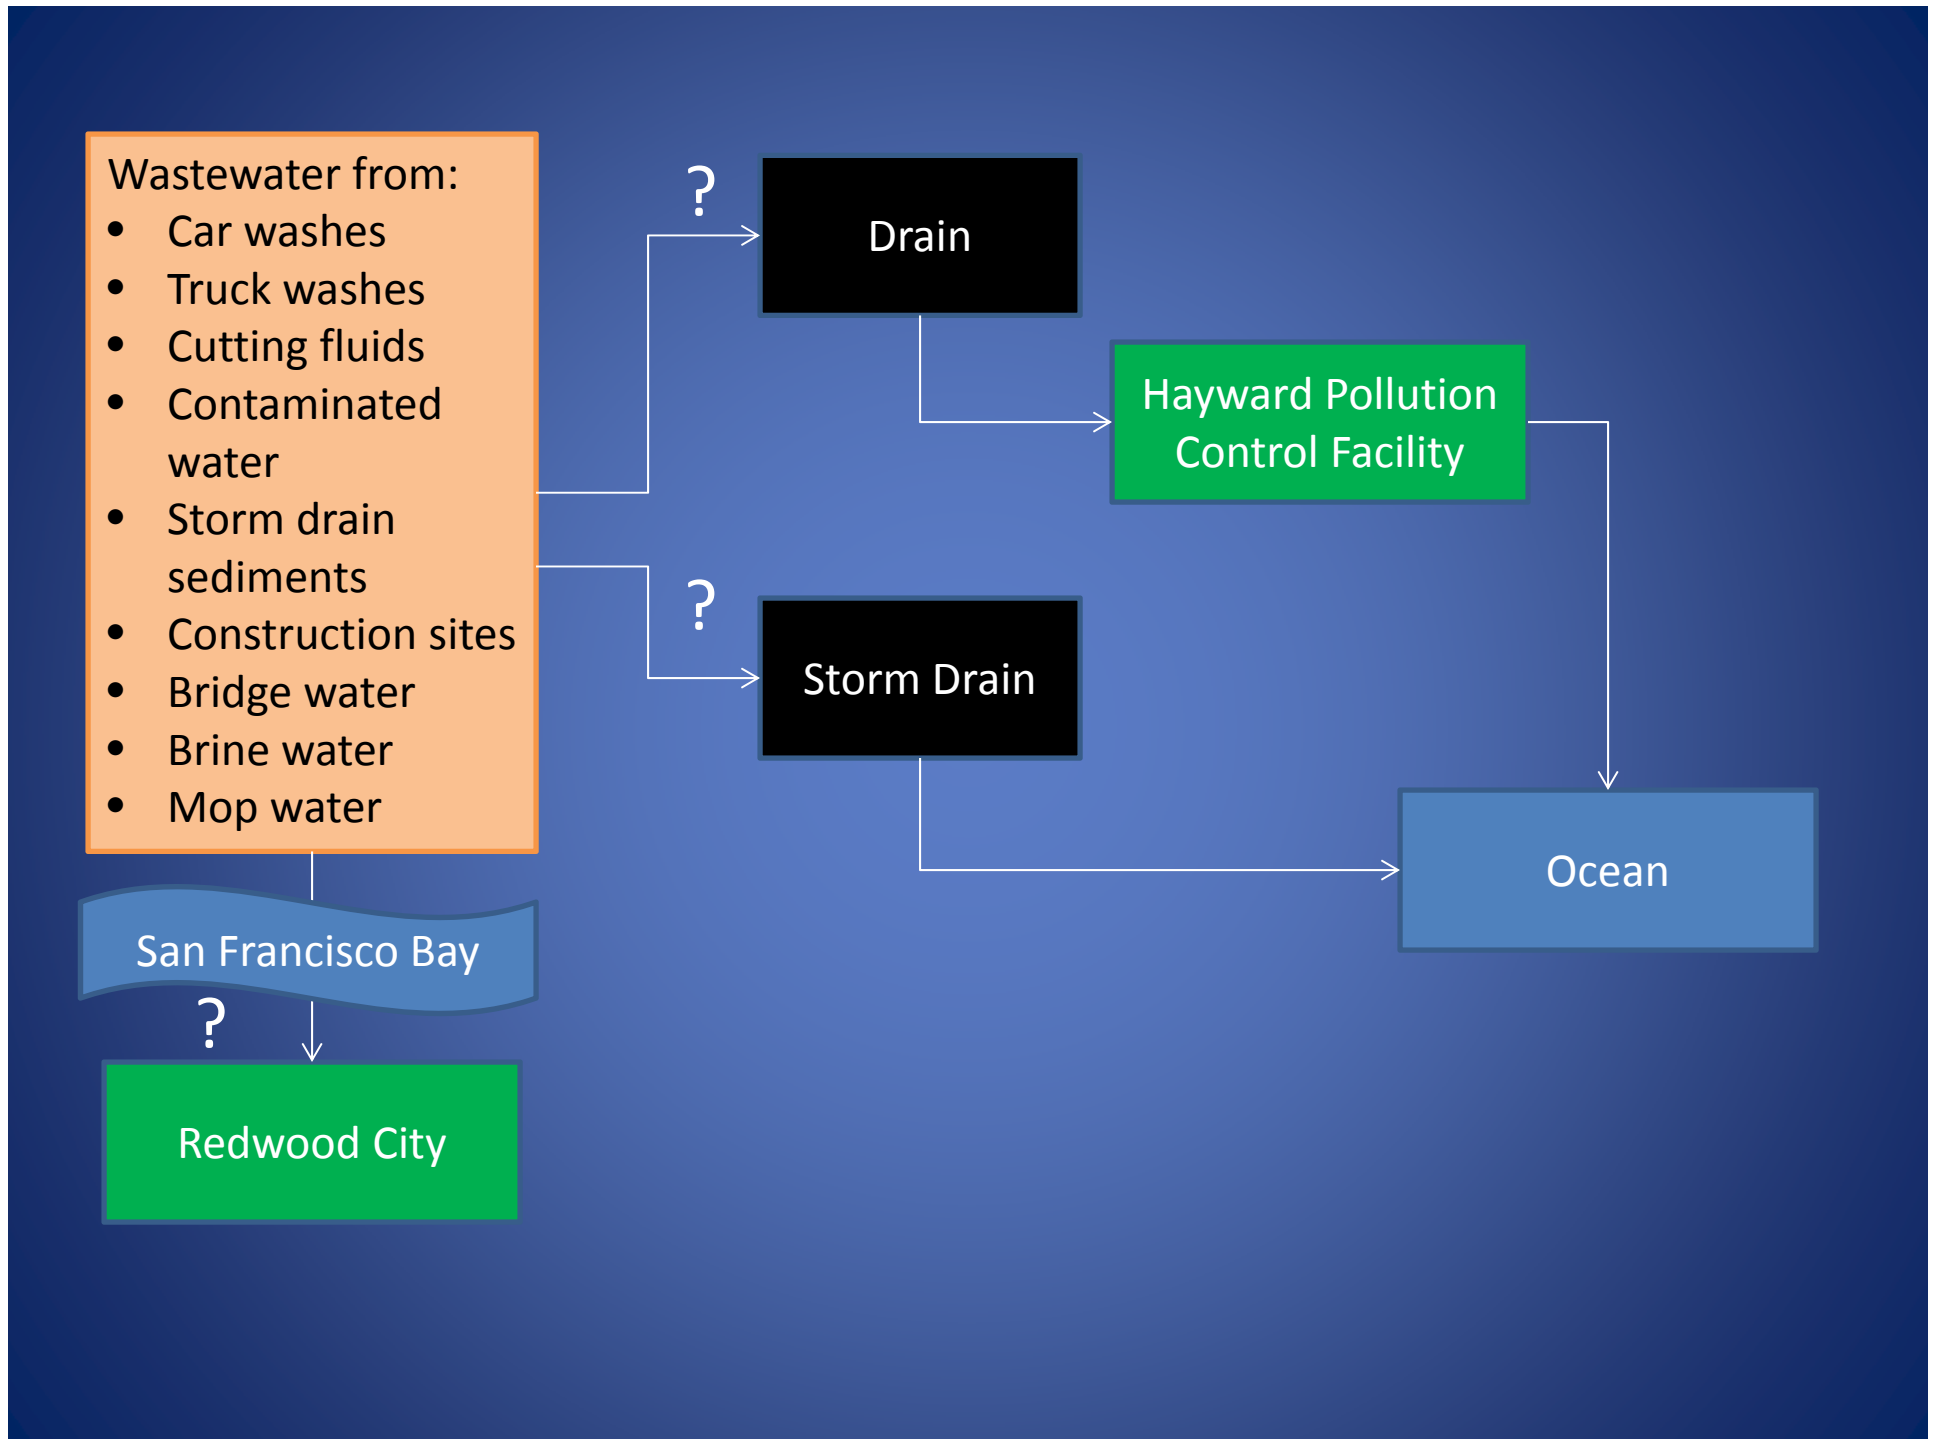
Wastewater from:
- Car washes
- Truck washes
- Cutting fluids
- Contaminated water
- Storm drain sediments
- Construction sites
- Bridge water
- Brine water
- Mop water

?

Drain

Hayward Pollution Control Facility

?

Storm Drain

Ocean

San Francisco Bay

?

Redwood City